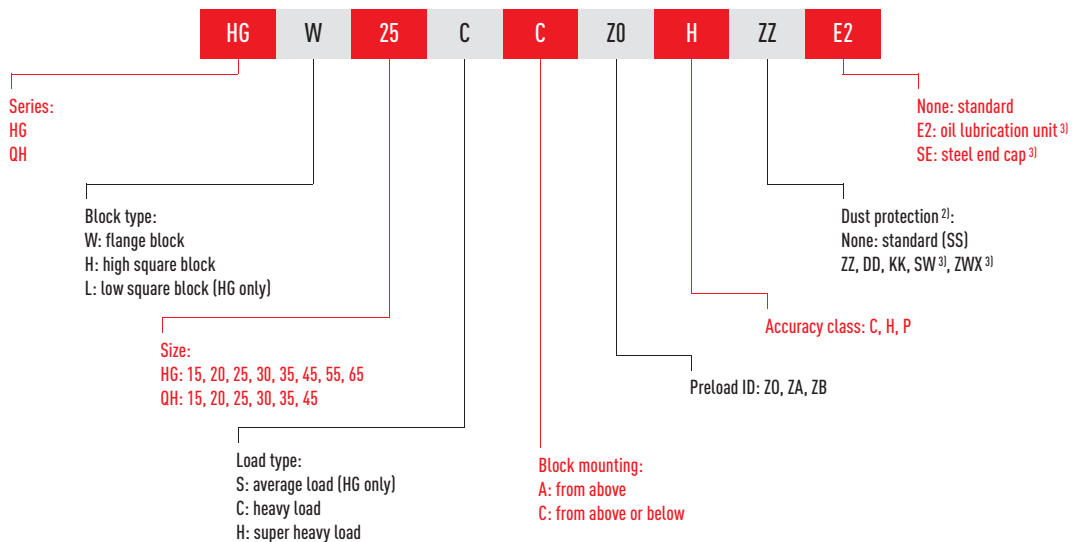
| HG | W | 25 | C | C | Z0 | H | ZZ | E2 |
|---|---|---|---|---|---|---|---|---|

Series:
HG
QH

Block type:
W: flange block
H: high square block
L: low square block (HG only)

Size:
HG: 15, 20, 25, 30, 35, 45, 55, 65
QH: 15, 20, 25, 30, 35, 45

Load type:
S: average load (HG only)
C: heavy load
H: super heavy load

Block mounting:
A: from above
C: from above or below

Preload ID: Z0, ZA, ZB

Accuracy class: C, H, P

Dust protection $^{2)}$:
None: standard (SS)
ZZ, DD, KK, SW $^{3)}$, ZWX $^{3)}$

None: standard
E2: oil lubrication unit $^{3)}$
SE: steel end cap $^{3)}$